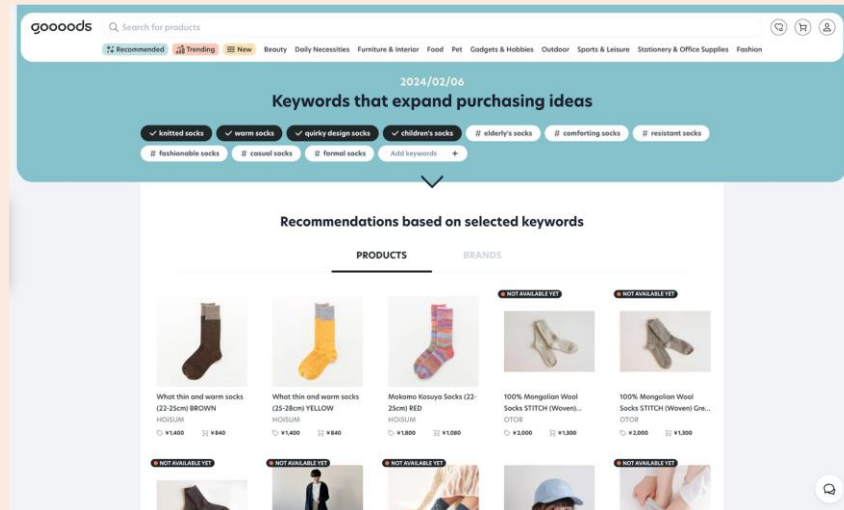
gooods

Search for products

Recommended Trending New Beauty Daily Necessities Furniture & Interior Food Pet Gadgets & Hobbies Outdoor Sports & Leisure Stationery & Office Supplies Fashion

2024/02/06

Keywords that expand purchasing ideas

knitted socks warm socks quirky design socks children's socks # elderly's socks # comforting socks # resistant socks # fashionable socks # casual socks # formal socks Add keywords +

Recommendations based on selected keywords

PRODUCTS BRANDS

What thin and warm socks (22-25cm) BROWN
HOISUM
¥1,400 ¥840

What thin and warm socks (25-28cm) YELLOW
HOISUM
¥1,400 ¥840

Makomo Kasuya Socks (22-25cm) RED
HOISUM
¥1,800 ¥1,080

NOT AVAILABLE YET
100% Mongolian Wool Socks STITCH (Woven)...
OTOR
¥2,000 ¥1,300

NOT AVAILABLE YET
100% Mongolian Wool Socks STITCH (Woven) Gre...
OTOR
¥2,000 ¥1,300

NOT AVAILABLE YET

NOT AVAILABLE YET

NOT AVAILABLE YET

NOT AVAILABLE YET